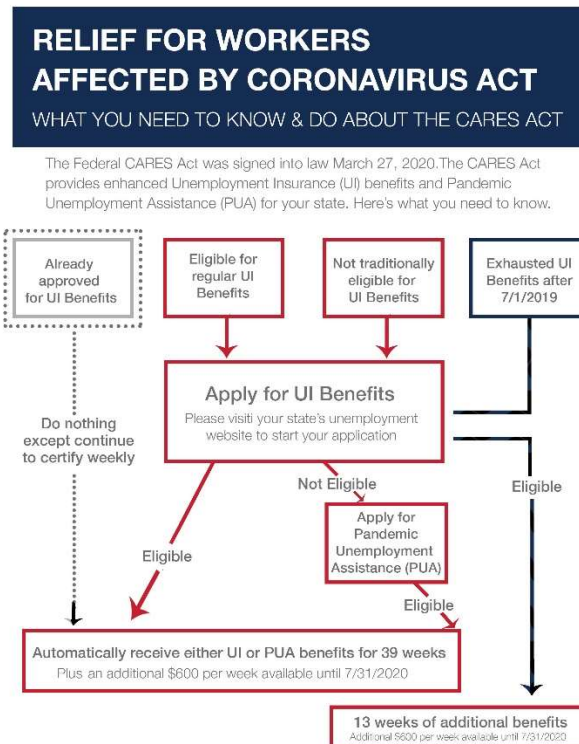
RELIEF FOR WORKERS AFFECTED BY CORONAVIRUS ACT

WHAT YOU NEED TO KNOW & DO ABOUT THE CARES ACT

The Federal CARES Act was signed into law March 27, 2020.The CARES Act provides enhanced Unemployment Insurance (UI) benefits and Pandemic Unemployment Assistance (PUA) for your state. Here's what you need to know.

Already approved for UI Benefits

Eligible for regular UI Benefits

Not traditionally eligible for UI Benefits

Exhausted UI Benefits after 7/1/2019

Apply for UI Benefits

Please visiti your state's unemployment website to start your application

Do nothing except continue to certify weekly

Not Eligible

Eligible

Apply for Pandemic Unemployment Assistance (PUA)

Eligible

Eligible

Automatically receive either UI or PUA benefits for 39 weeks

Plus an additional $600 per week available until 7/31/2020

13 weeks of additional benefits

Additional $600 per week available until 7/31/2020